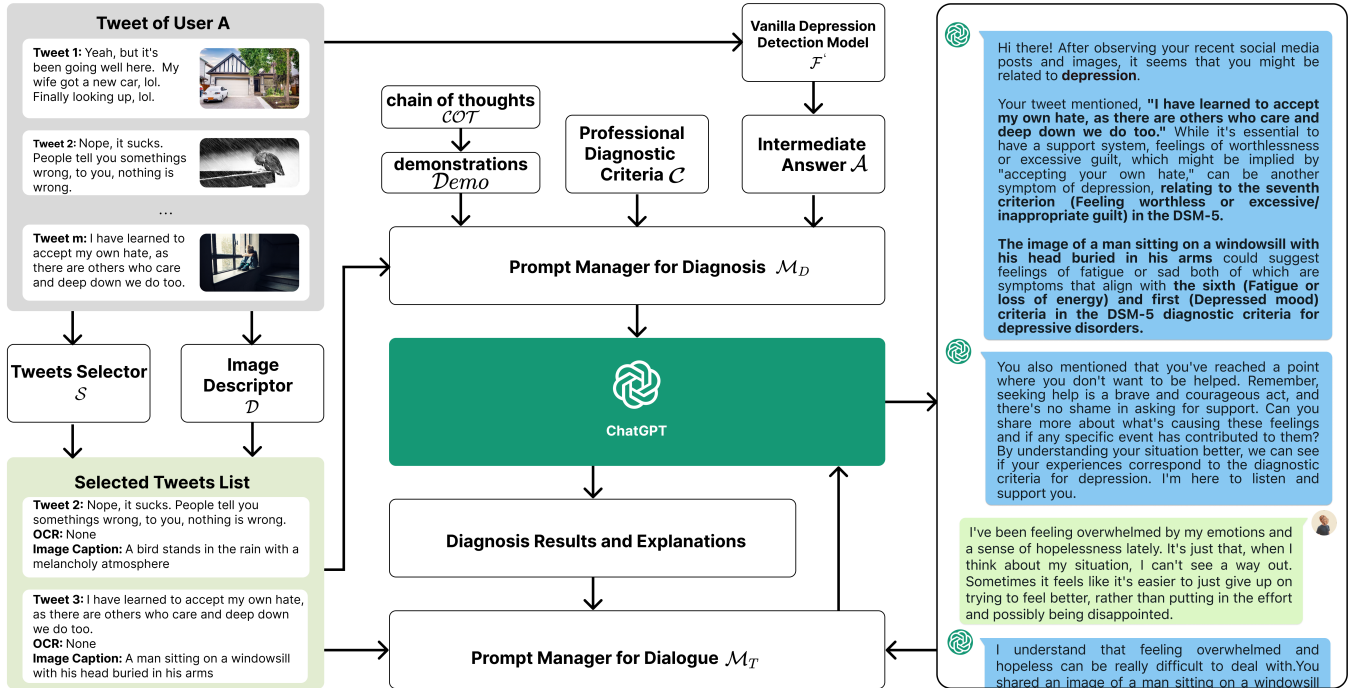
Tweet of User A

Tweet 1: Yeah, but it's been going well here. My wife got a new car, lol. Finally looking up, lol.

Tweet 2: Nope, it sucks. People tell you somethings wrong, to you, nothing is wrong.

...

Tweet m: I have learned to accept my own hate, as there are others who care and deep down we do too.

Tweets Selector $\mathcal{S}$

Image Descriptor $\mathcal{D}$

Selected Tweets List

Tweet 2: Nope, it sucks. People tell you somethings wrong, to you, nothing is wrong.
OCR: None
Image Caption: A bird stands in the rain with a melancholy atmosphere

Tweet 3: I have learned to accept my own hate, as there are others who care and deep down we do too.
OCR: None
Image Caption: A man sitting on a windowsill with his head buried in his arms

Vanilla Depression Detection Model $\mathcal{F}^{*}$

chain of thoughts $\mathcal{COT}$

demonstrations $\mathcal{Demo}$

Professional Diagnostic Criteria $\mathcal{C}$

Intermediate Answer $\mathcal{A}$

Prompt Manager for Diagnosis $\mathcal{M}_D$

ChatGPT

Diagnosis Results and Explanations

Prompt Manager for Dialogue $\mathcal{M}_T$

Hi there! After observing your recent social media posts and images, it seems that you might be related to depression.

Your tweet mentioned, "I have learned to accept my own hate, as there are others who care and deep down we do too." While it's essential to have a support system, feelings of worthlessness or excessive guilt, which might be implied by "accepting your own hate," can be another symptom of depression, relating to the seventh criterion (Feeling worthless or excessive/ inappropriate guilt) in the DSM-5.

The image of a man sitting on a windowsill with his head buried in his arms could suggest feelings of fatigue or sad both of which are symptoms that align with the sixth (Fatigue or loss of energy) and first (Depressed mood) criteria in the DSM-5 diagnostic criteria for depressive disorders.

You also mentioned that you've reached a point where you don't want to be helped. Remember, seeking help is a brave and courageous act, and there's no shame in asking for support. Can you share more about what's causing these feelings and if any specific event has contributed to them? By understanding your situation better, we can see if your experiences correspond to the diagnostic criteria for depression. I'm here to listen and support you.

I've been feeling overwhelmed by my emotions and a sense of hopelessness lately. It's just that, when I think about my situation, I can't see a way out. Sometimes it feels like it's easier to just give up on trying to feel better, rather than putting in the effort and possibly being disappointed.

I understand that feeling overwhelmed and hopeless can be really difficult to deal with.You shared an image of a man sitting on a windowsill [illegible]